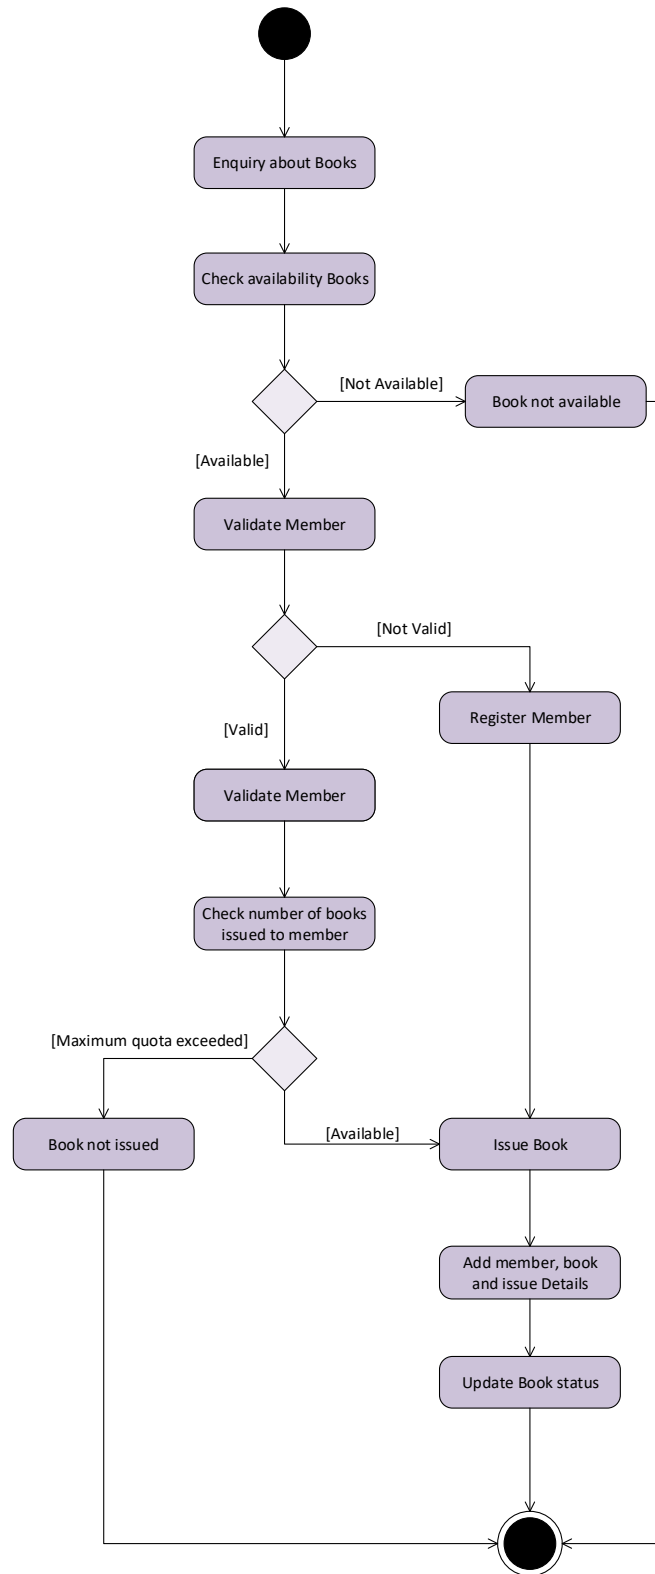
Enquiry about Books

Check availability Books

[Not Available]

Book not available

[Available]

Validate Member

[Not Valid]

Register Member

[Valid]

Validate Member

Check number of books issued to member

[Maximum quota exceeded]

Book not issued

[Available]

Issue Book

Add member, book and issue Details

Update Book status